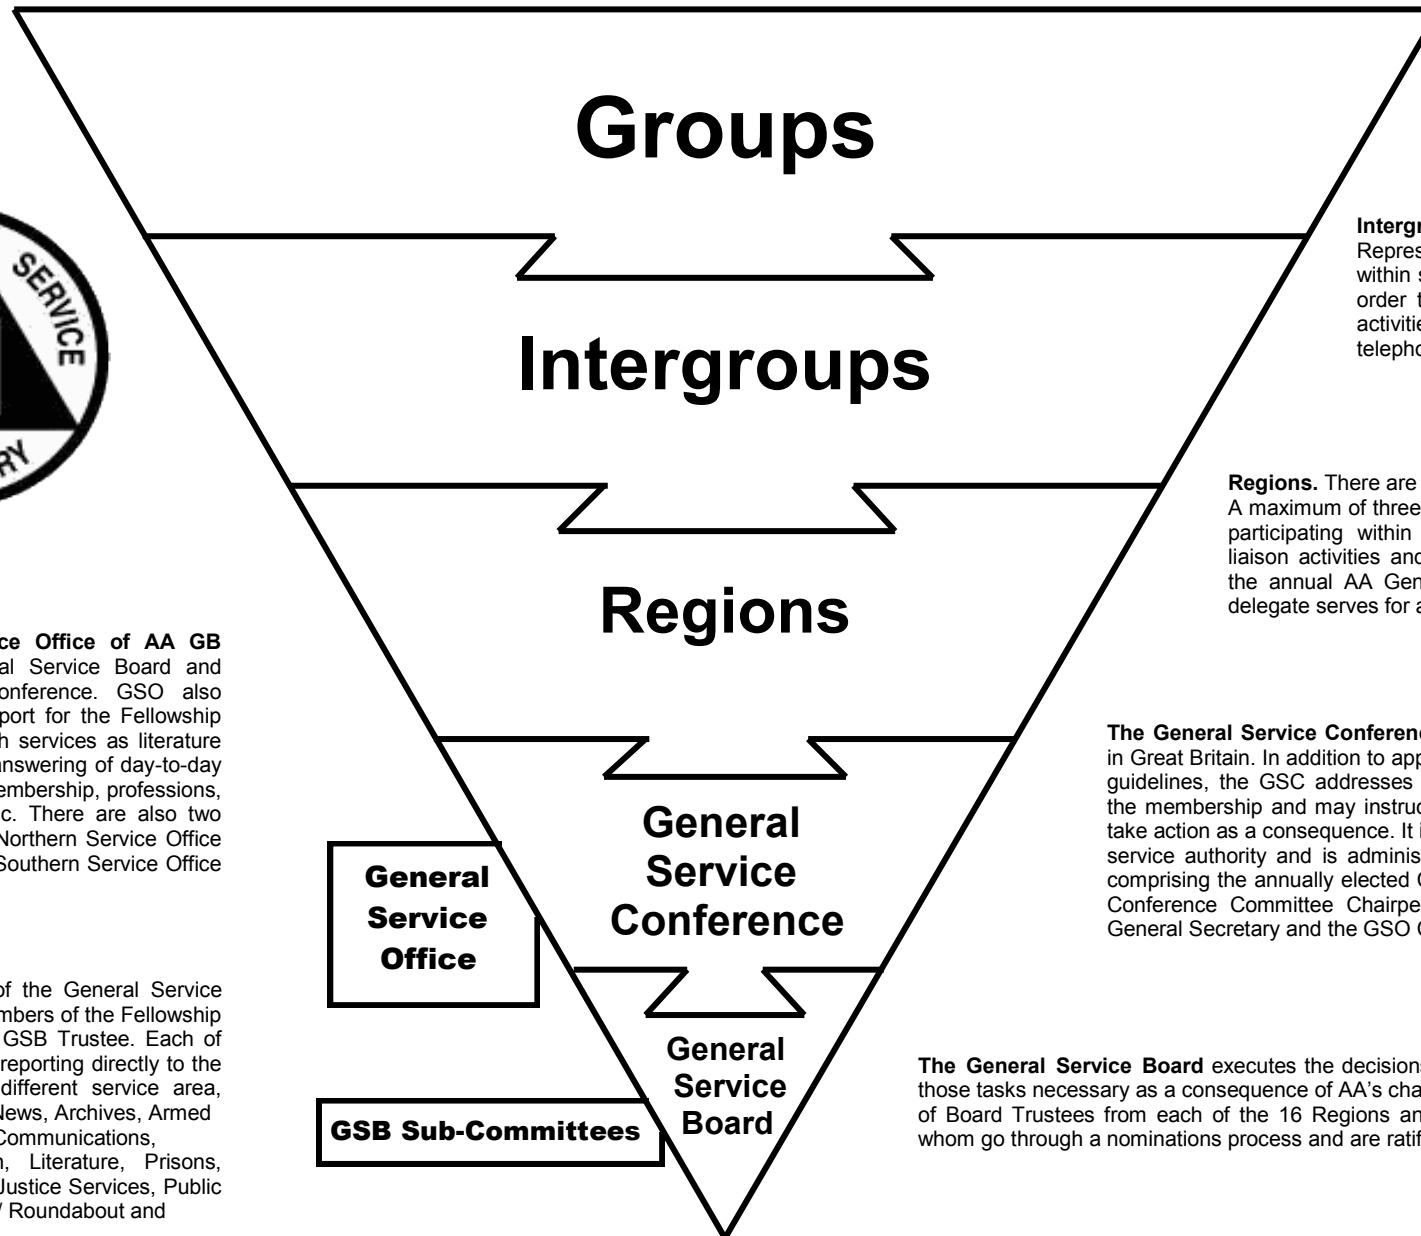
Groups

Intergroups

Regions

General Service Conference

General Service Board

General Service Office

GSB Sub-Committees

SERVICE

RY

Intergr
Repres
within s
order t
activitie
telepho

Regions. There are
A maximum of three
participating within
liaison activities and
the annual AA Gen
delegate serves for a

ce Office of AA GB
al Service Board and
onference. GSO also
port for the Fellowship
h services as literature
nswering of day-to-day
embership, professions,
c. There are also two
Northern Service Office
Southern Service Office

The General Service Conferenc
in Great Britain. In addition to app
guidelines, the GSC addresses
the membership and may instruc
take action as a consequence. It i
service authority and is adminis
comprising the annually elected C
Conference Committee Chairpe
General Secretary and the GSO C

of the General Service
mbers of the Fellowship
GSB Trustee. Each of
reporting directly to the
different service area,
News, Archives, Armed
Communications,
n, Literature, Prisons,
Justice Services, Public
/ Roundabout and

The General Service Board executes the decisions
those tasks necessary as a consequence of AA's cha
of Board Trustees from each of the 16 Regions an
whom go through a nominations process and are ratif